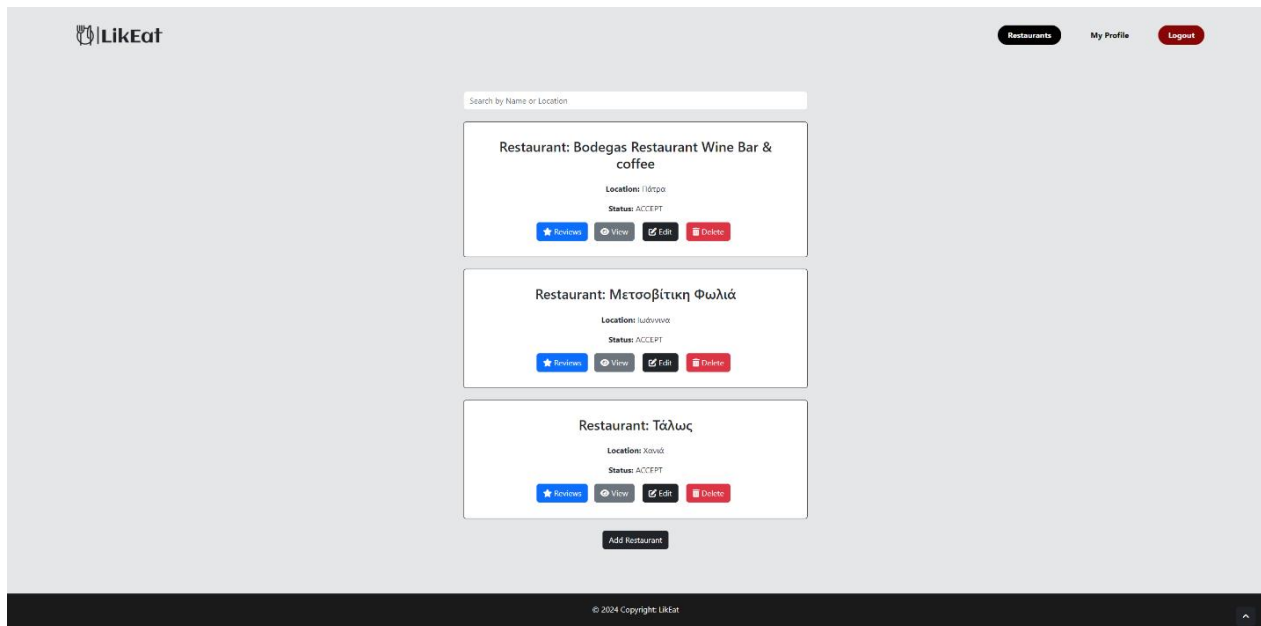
LikEat

Restaurants My Profile Logout

Search by Name or Location

Restaurant: Bodegas Restaurant Wine Bar & coffee

Location: Πάτρα

Status: ACCEPT

Reviews View Edit Delete

Restaurant: Μετσοβίτικη Φωλιά

Location: Ιωάννινα

Status: ACCEPT

Reviews View Edit Delete

Restaurant: Τάλως

Location: Χανιά

Status: ACCEPT

Reviews View Edit Delete

Add Restaurant

© 2024 Copyright: LikEat